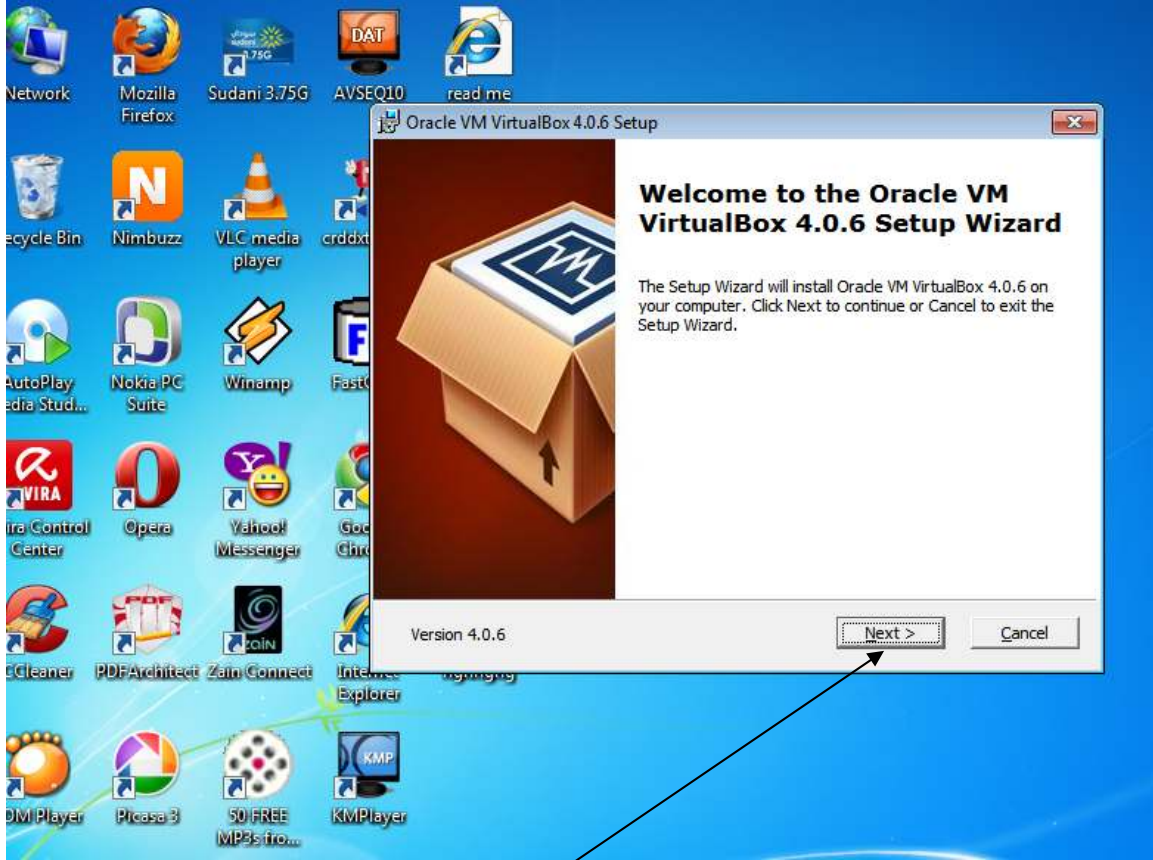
Network
Mozilla Firefox
Sudani 3.75G
AVSEQ10
read me
ecycle Bin
Nimbuzz
VLC media player
crddxt
AutoPlay edia Stud...
Nokia PC Suite
Winamp
FastC
ira Control Center
Opera
Yahoo! Messenger
Goo Chro
CCleaner
PDFArchitect
Zain Connect
Internet Explorer
DM Player
Picasa 3
50 FREE MP3s fro...
KMPlayer

Oracle VM VirtualBox 4.0.6 Setup

Welcome to the Oracle VM VirtualBox 4.0.6 Setup Wizard

The Setup Wizard will install Oracle VM VirtualBox 4.0.6 on your computer. Click Next to continue or Cancel to exit the Setup Wizard.

Version 4.0.6
Next >
Cancel